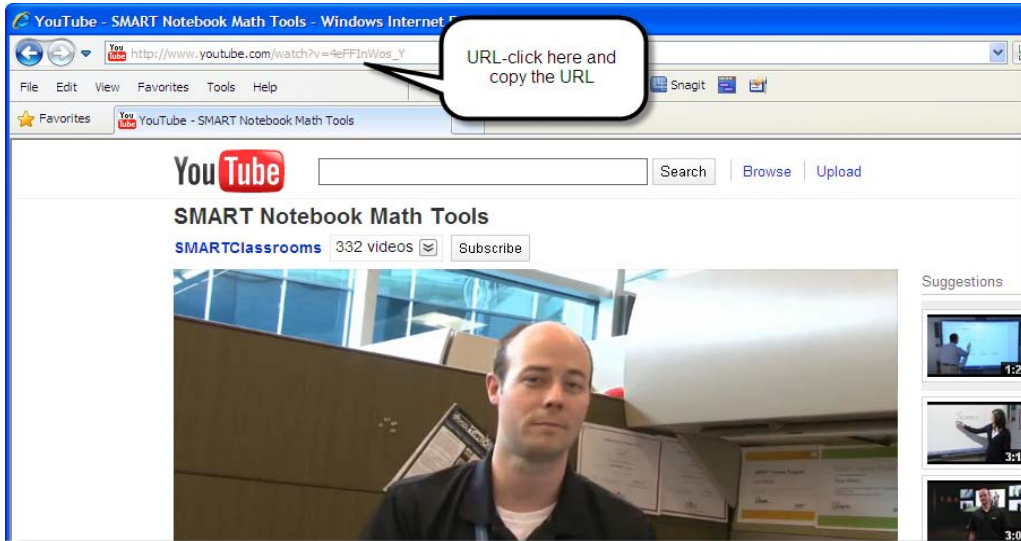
YouTube - SMART Notebook Math Tools - Windows Internet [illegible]

http://www.youtube.com/watch?v=4eFFInWos_Y

URL-click here and copy the URL

File Edit View Favorites Tools Help

Snagit

Favorites

YouTube - SMART Notebook Math Tools

YouTube

Search

Browse

Upload

SMART Notebook Math Tools

SMARTClassrooms 332 videos Subscribe

Suggestions

1:2

3:1

3:0